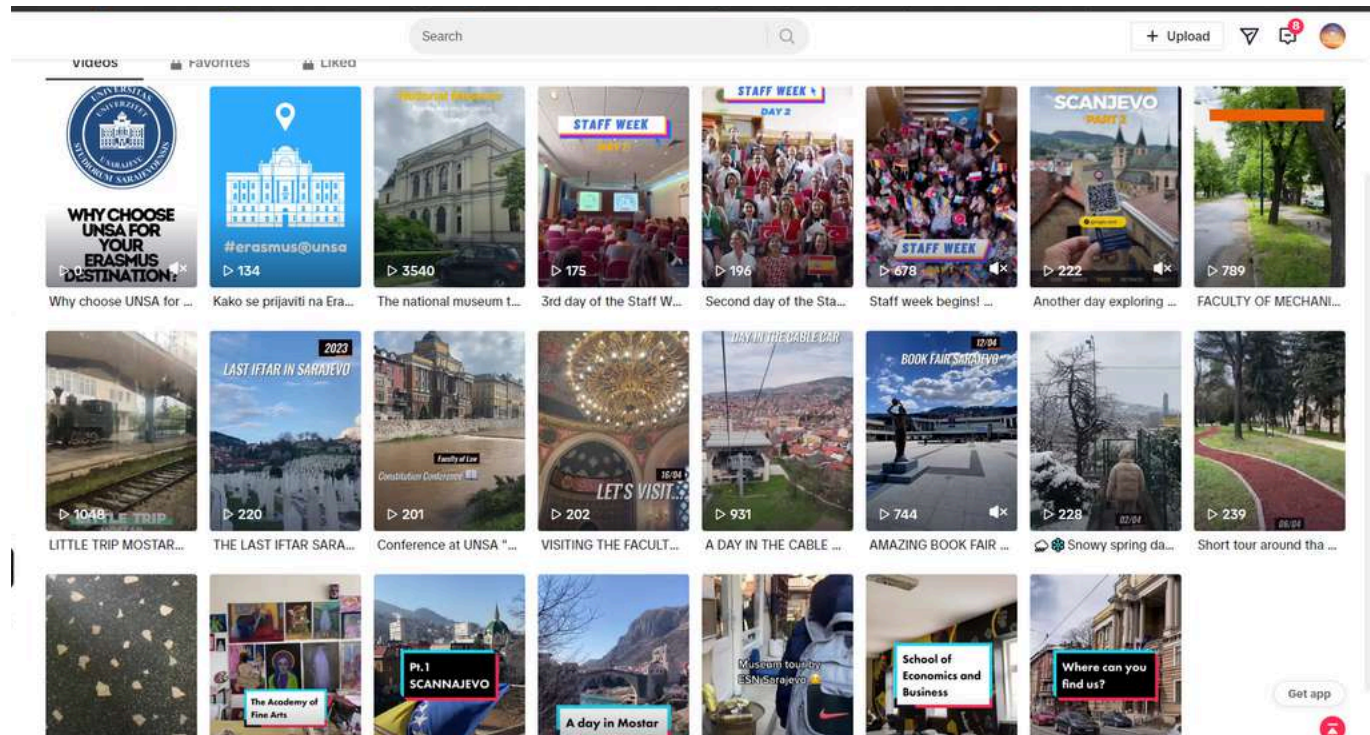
Search

+ Upload

8

Videos Favorites Liked

UNIVERSITAS STUDIORUM SARAJEVENSIS

WHY CHOOSE UNSA FOR YOUR ERASMUS DESTINATION?

▷ 0

Why choose UNSA for ...

#erasmus@unsa

▷ 134

Kako se prijaviti na Era...

National Museum

▷ 3540

The national museum t...

STAFF WEEK DAY 1

▷ 175

3rd day of the Staff W...

STAFF WEEK DAY 2

▷ 196

Second day of the Sta...

STAFF WEEK

▷ 678

Staff week begins! ...

SCANJEVO PART 2

▷ 222

Another day exploring ...

▷ 789

FACULTY OF MECHANI...

LITTLE TRIP

▷ 1048

LITTLE TRIP MOSTAR...

2023

LAST IFTAR IN SARAJEVO

▷ 220

THE LAST IFTAR SARA...

Faculty of Law

Constitution Conference

▷ 201

Conference at UNSA "...

16/04

LET'S VISIT...

▷ 202

VISITING THE FACULT...

DAY IN THE CABLE CAR

▷ 931

A DAY IN THE CABLE ...

12/04

BOOK FAIR SARAJEVO

▷ 744

AMAZING BOOK FAIR ...

02/04

▷ 228

Snowy spring da...

06/04

▷ 239

Short tour around tha ...

The Academy of Fine Arts

Pt.1 SCANNAJEVO

A day in Mostar

Museum tour by ESN Sarajevo

School of Economics and Business

Where can you find us?

Get app